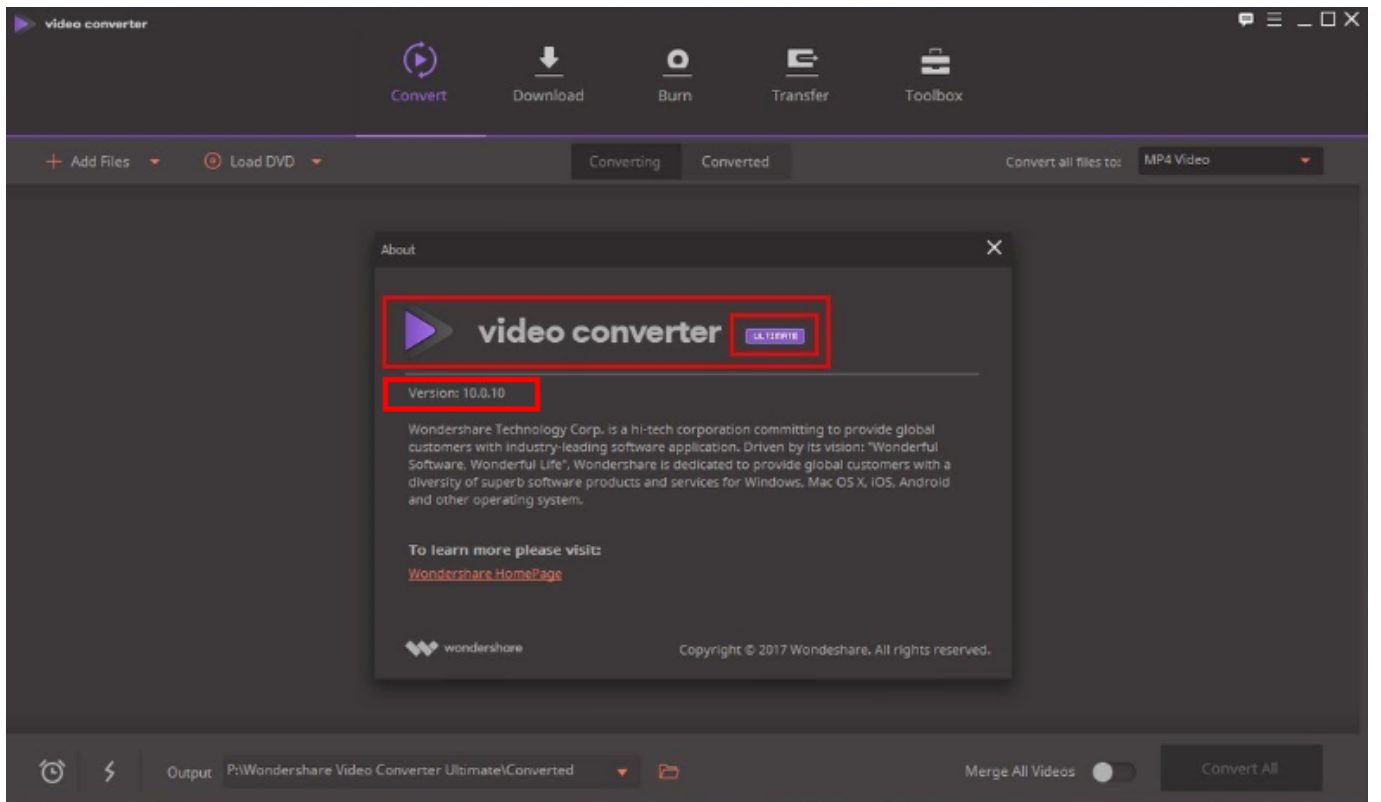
video converter

Convert Download Burn Transfer Toolbox

+ Add Files

Load DVD

Converting Converted

Convert all files to: MP4 Video

About

video converter ULTIMATE

Version: 10.0.10

Wondershare Technology Corp. is a hi-tech corporation committing to provide global customers with industry-leading software application. Driven by its vision: "Wonderful Software, Wonderful Life", Wondershare is dedicated to provide global customers with a diversity of superb software products and services for Windows, Mac OS X, IOS, Android and other operating system.

To learn more please visit:

Wondershare HomePage

wondershare

Copyright © 2017 Wondeshare. All rights reserved.

Output P:\Wondershare Video Converter Ultimate\Converted

Merge All Videos

Convert All